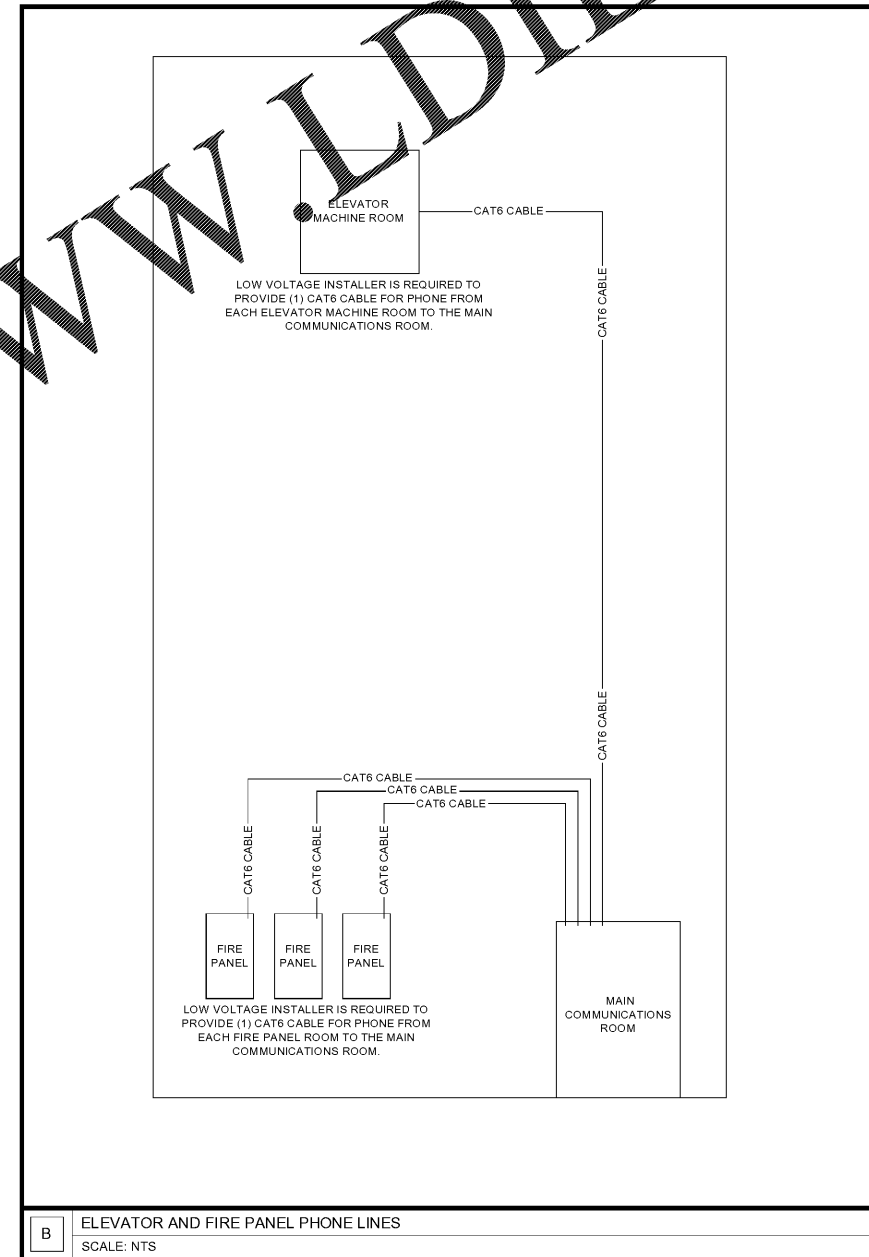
WWW.LDI

ELEVATOR MACHINE ROOM

CAT6 CABLE

CAT6 CABLE

LOW VOLTAGE INSTALLER IS REQUIRED TO PROVIDE (1) CAT6 CABLE FOR PHONE FROM EACH ELEVATOR MACHINE ROOM TO THE MAIN COMMUNICATIONS ROOM.

CAT6 CABLE

CAT6 CABLE

CAT6 CABLE

CAT6 CABLE

CAT6 CABLE

CAT6 CABLE

CAT6 CABLE

FIRE PANEL

FIRE PANEL

FIRE PANEL

LOW VOLTAGE INSTALLER IS REQUIRED TO PROVIDE (1) CAT6 CABLE FOR PHONE FROM EACH FIRE PANEL ROOM TO THE MAIN COMMUNICATIONS ROOM.

MAIN COMMUNICATIONS ROOM

B

ELEVATOR AND FIRE PANEL PHONE LINES

SCALE: NTS